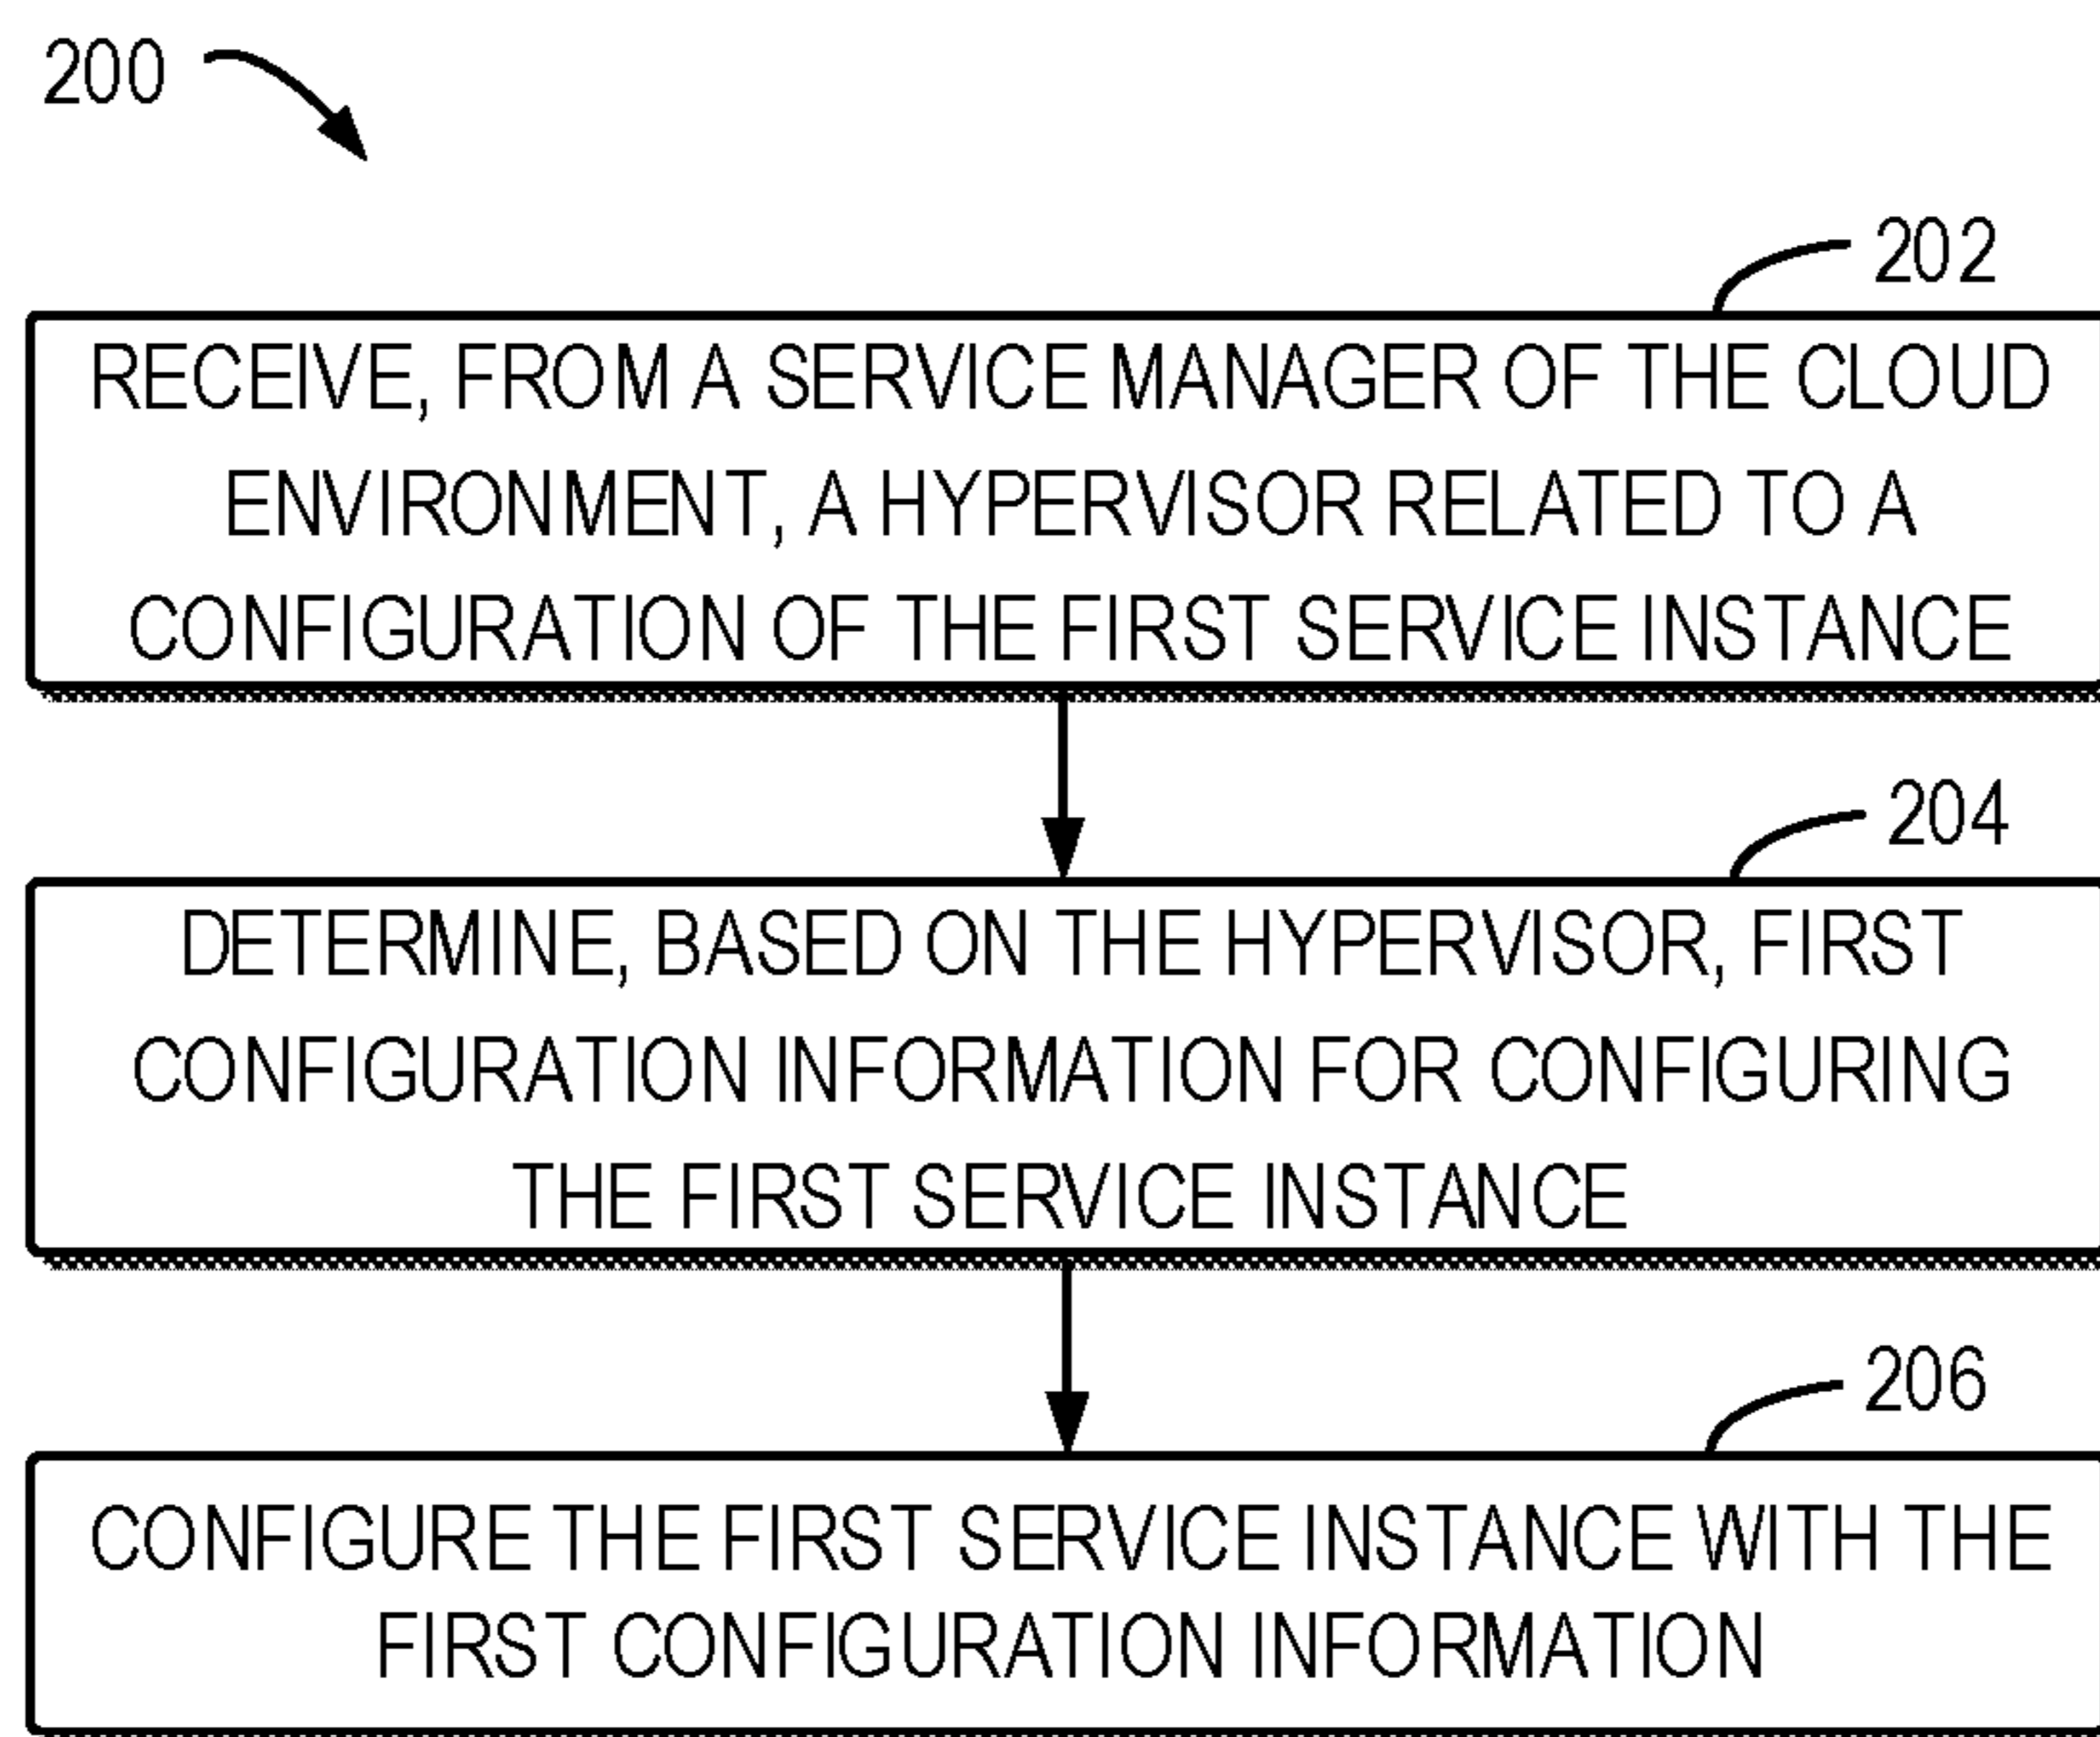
200

202

RECEIVE, FROM A SERVICE MANAGER OF THE CLOUD ENVIRONMENT, A HYPERVISOR RELATED TO A CONFIGURATION OF THE FIRST SERVICE INSTANCE

204

DETERMINE, BASED ON THE HYPERVISOR, FIRST CONFIGURATION INFORMATION FOR CONFIGURING THE FIRST SERVICE INSTANCE

206

CONFIGURE THE FIRST SERVICE INSTANCE WITH THE FIRST CONFIGURATION INFORMATION